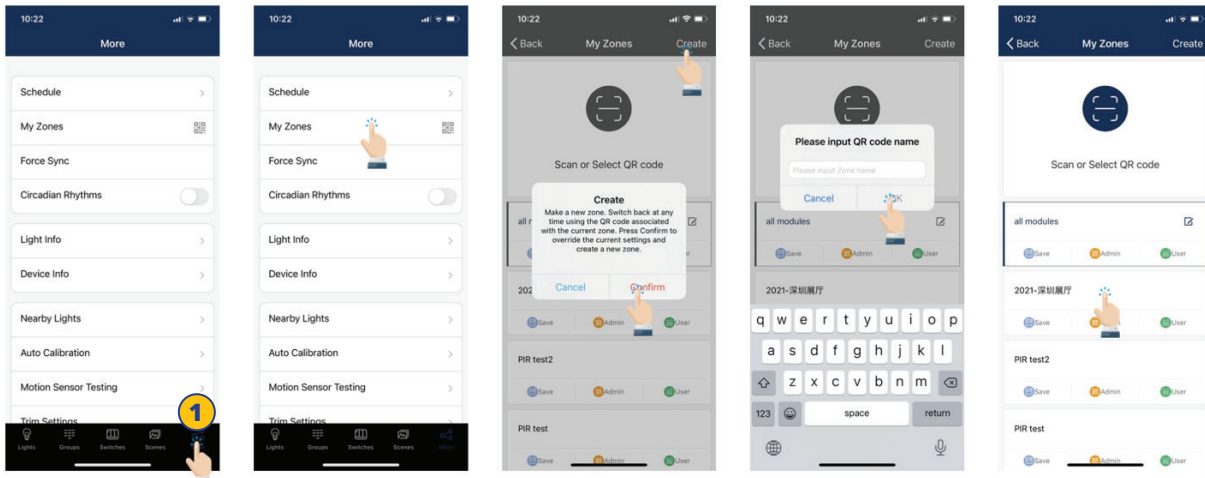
10:22

More

Schedule

My Zones

Force Sync

Circadian Rhythms

Light Info

Device Info

Nearby Lights

Auto Calibration

Motion Sensor Testing

Trim Settings

1

Lights Groups Switches Scenes

10:22

More

Schedule

My Zones

Force Sync

Circadian Rhythms

Light Info

Device Info

Nearby Lights

Auto Calibration

Motion Sensor Testing

Trim Settings

Lights Groups Switches Scenes More

10:22

Back My Zones Create

Scan or Select QR code

Create

Make a new zone. Switch back at any time using the QR code associated with the current zone. Press Confirm to override the current settings and create a new zone.

Cancel Confirm

all m

202

Save Admin User

PIR test2

Save Admin User

PIR test

Save Admin User

10:22

Back My Zones Create

Please input QR code name

Please input Zone name

Cancel OK

all modules

Save Admin User

2021-深圳展厅

q w e r t y u i o p

a s d f g h j k l

z x c v b n m

123 space return

10:22

Back My Zones Create

Scan or Select QR code

all modules

Save Admin User

2021-深圳展厅

Save User

PIR test2

Save Admin User

PIR test

Save Admin User